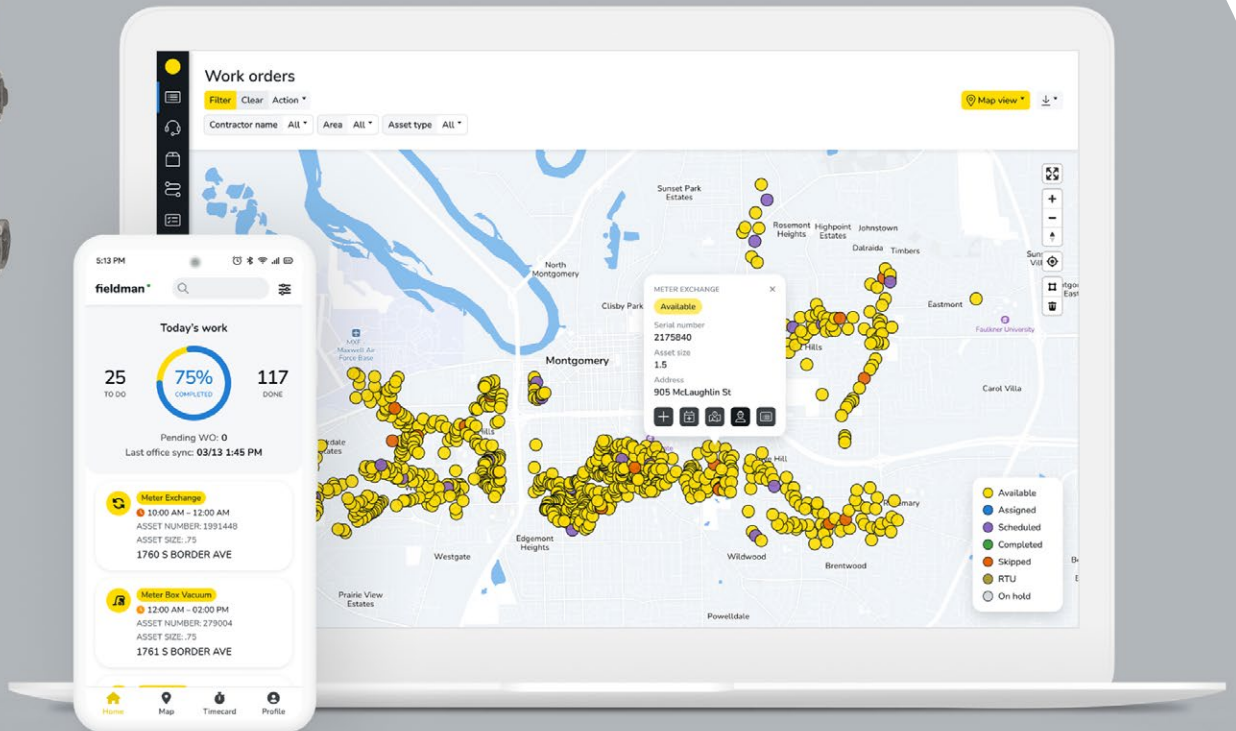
Work orders

Filter Clear Action

Map view

Contractor name All Area All Asset type All

Sunset Park Estates

Rosemont Heights Highpoint Estates Johnstown

Dalraida Timbers

North Montgomery

Clisby Park

Eastmont

Faulkner University

MXF Maxwell Air Force Base

Montgomery

Hills

Carol Villa

Hill

Edgemont Heights

Westgate

Wildwood

Brentwood

Prairie View Estates

Powelldale

METER EXCHANGE

Available

Serial number
2175840

Asset size
1.5

Address
905 McLaughlin St

Available
Assigned
Scheduled
Completed
Skipped
RTU
On hold

5:13 PM

fieldman

Today's work

25
TO DO

75%
COMPLETED

117
DONE

Pending WO: 0
Last office sync: 03/13 1:45 PM

Meter Exchange
10:00 AM – 12:00 AM
ASSET NUMBER: 1991448
ASSET SIZE: .75
1760 S BORDER AVE

Meter Box Vacuum
12:00 AM – 02:00 PM
ASSET NUMBER: 279004
ASSET SIZE: .75
1761 S BORDER AVE

Home Map Timecard Profile